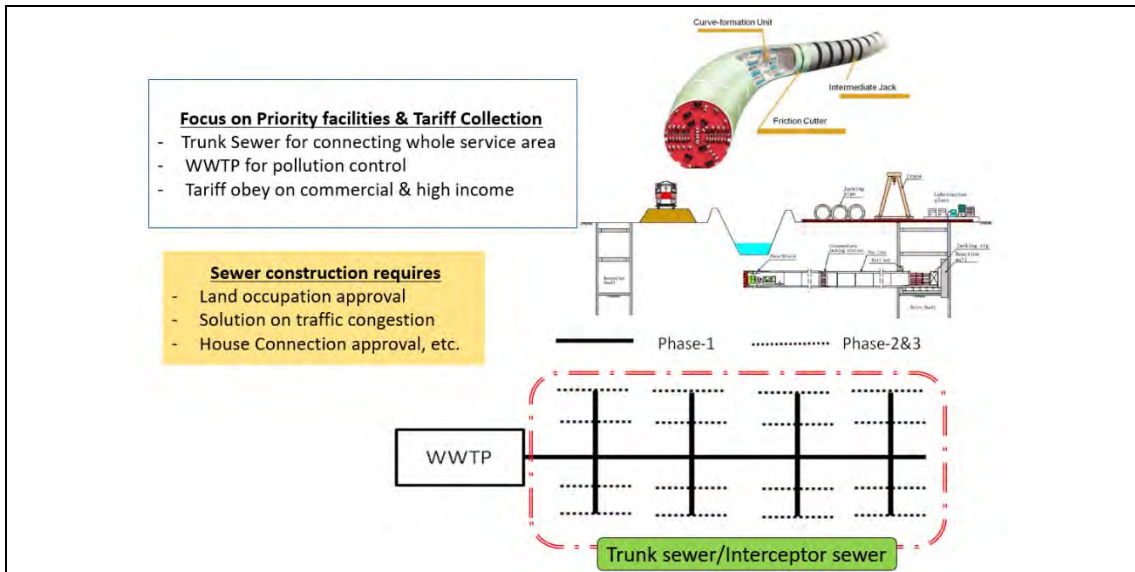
Focus on Priority facilities & Tariff Collection
- Trunk Sewer for connecting whole service area
- WWTP for pollution control
- Tariff obey on commercial & high income

Sewer construction requires
- Land occupation approval
- Solution on traffic congestion
- House Connection approval, etc.

Curve-formation Unit
Intermediate Jack
Friction Cutter

Jacking pipe
Crane
Lubrication plant
Jacking rig
Reaction wall
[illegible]
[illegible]
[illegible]
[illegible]

Phase-1
Phase-2&3

WWTP

Trunk sewer/Interceptor sewer